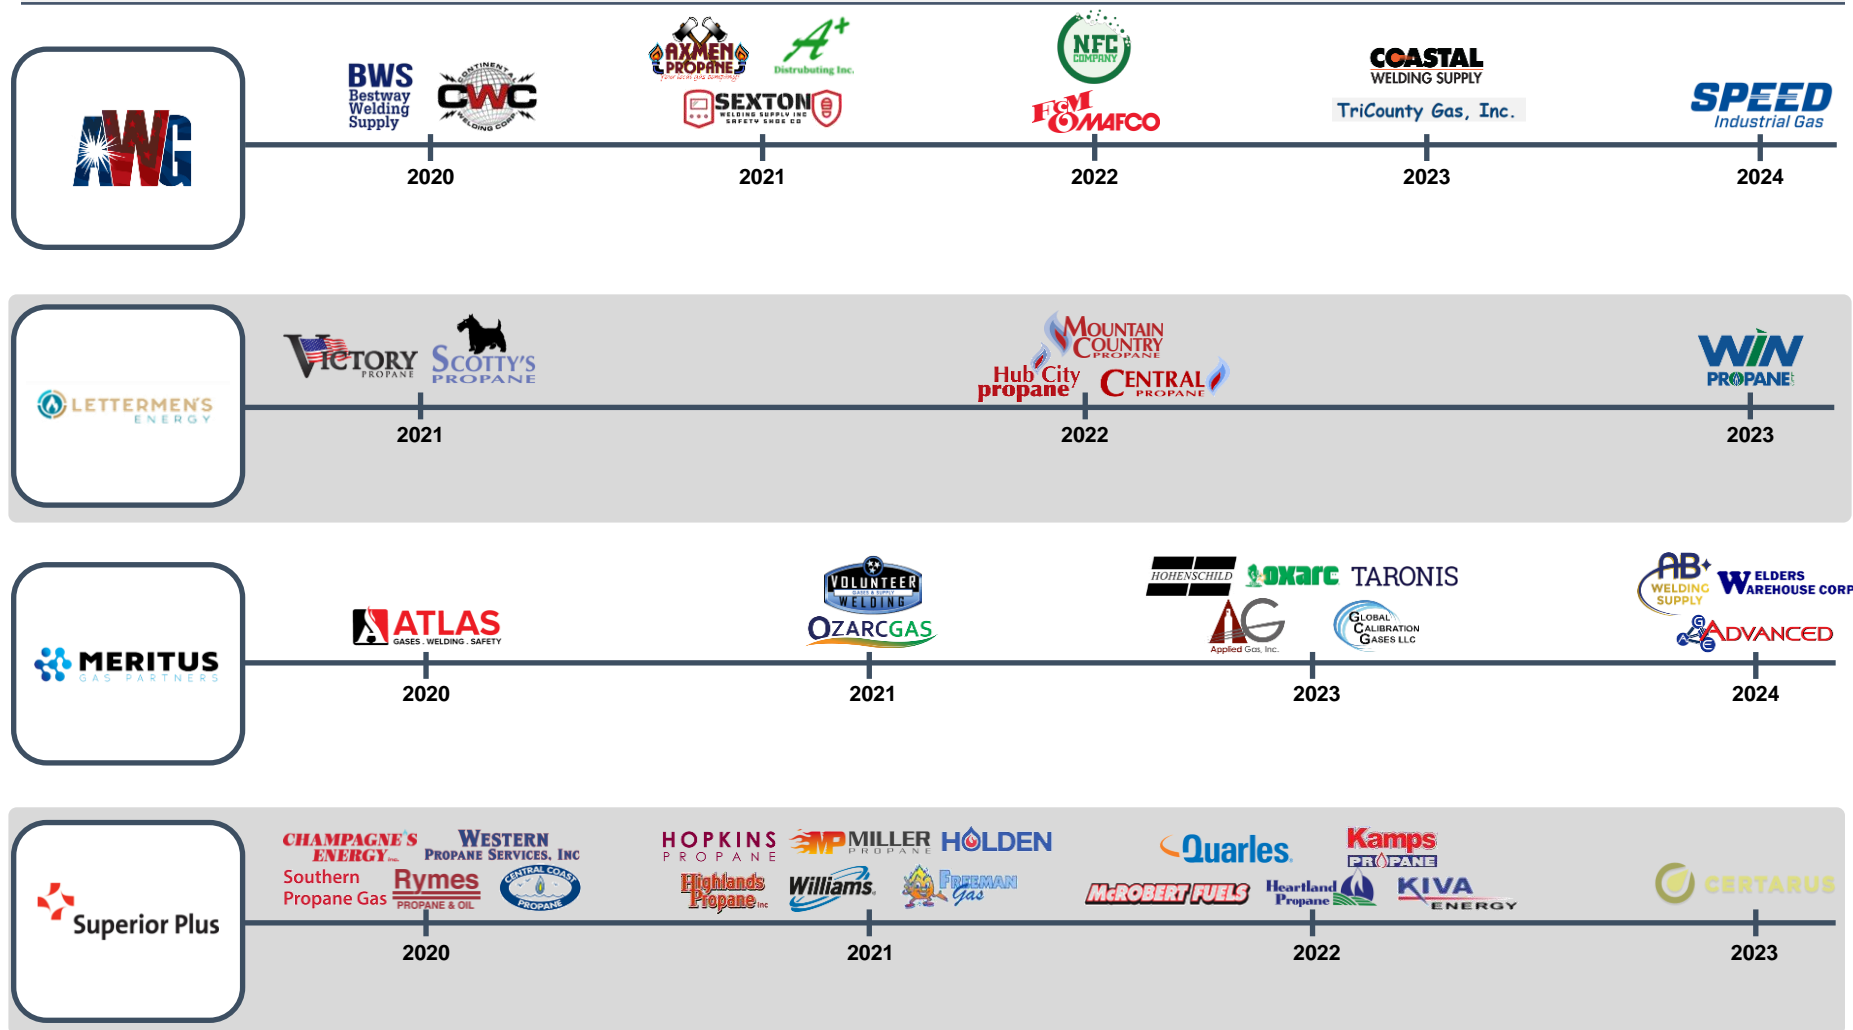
AWG

BWS Bestway Welding Supply
CWC Continental Welding Corp
2020

Axmen Propane
A+ Distrubuting Inc.
Sexton Welding Supply Inc Safety Shoe Co
2021

NFC Company
F&M Mafco
2022

Coastal Welding Supply
TriCounty Gas, Inc.
2023

Speed Industrial Gas
2024

Lettermen's Energy

Victory Propane
Scotty's Propane
2021

Mountain Country Propane
Hub City propane
Central Propane
2022

Win Propane
2023

Meritus Gas Partners

Atlas Gases . Welding . Safety
2020

Volunteer Gases & Supply Welding
Ozarcgas
2021

Hohenschild
Noxarc
Taronis
AG Applied Gas, Inc.
Global Calibration Gases LLC
2023

AB+ Welding Supply
Elders Warehouse Corp
Advanced
2024

Superior Plus

Champagne's Energy
Western Propane Services, Inc
Southern Propane Gas
Rymes Propane & Oil
Central Coast Propane
2020

Hopkins Propane
MP Miller Propane
Holden
Highlands Propane Inc
Williams
Freeman Gas
2021

Quarles
Kamps Propane
McRobert Fuels
Heartland Propane
Kiva Energy
2022

Certarus
2023